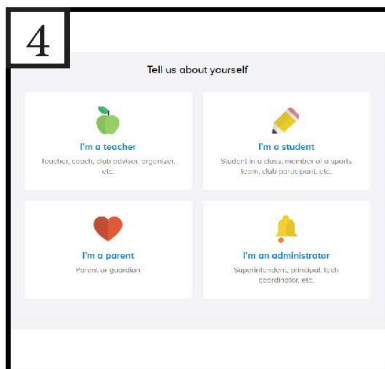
4

Tell us about yourself

I'm a teacher
Teacher, coach, club advisor, organizer, etc.

I'm a student
Student in a class, member of a sports team, club participant, etc.

I'm a parent
Parent or guardian

I'm an administrator
Superintendent, principal, tech coordinator, etc.